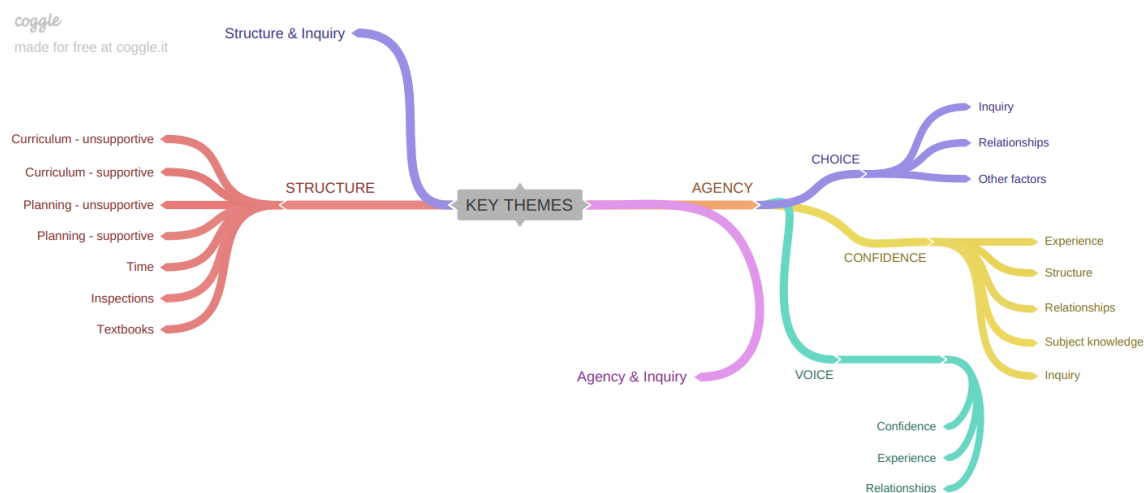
coggle
made for free at coggle.it

Structure & Inquiry

Curriculum - unsupportive
Curriculum - supportive
Planning - unsupportive
Planning - supportive
Time
Inspections
Textbooks

STRUCTURE

KEY THEMES

AGENCY

CHOICE
Inquiry
Relationships
Other factors

CONFIDENCE
Experience
Structure
Relationships
Subject knowledge
Inquiry

Agency & Inquiry

VOICE
Confidence
Experience
Relationships